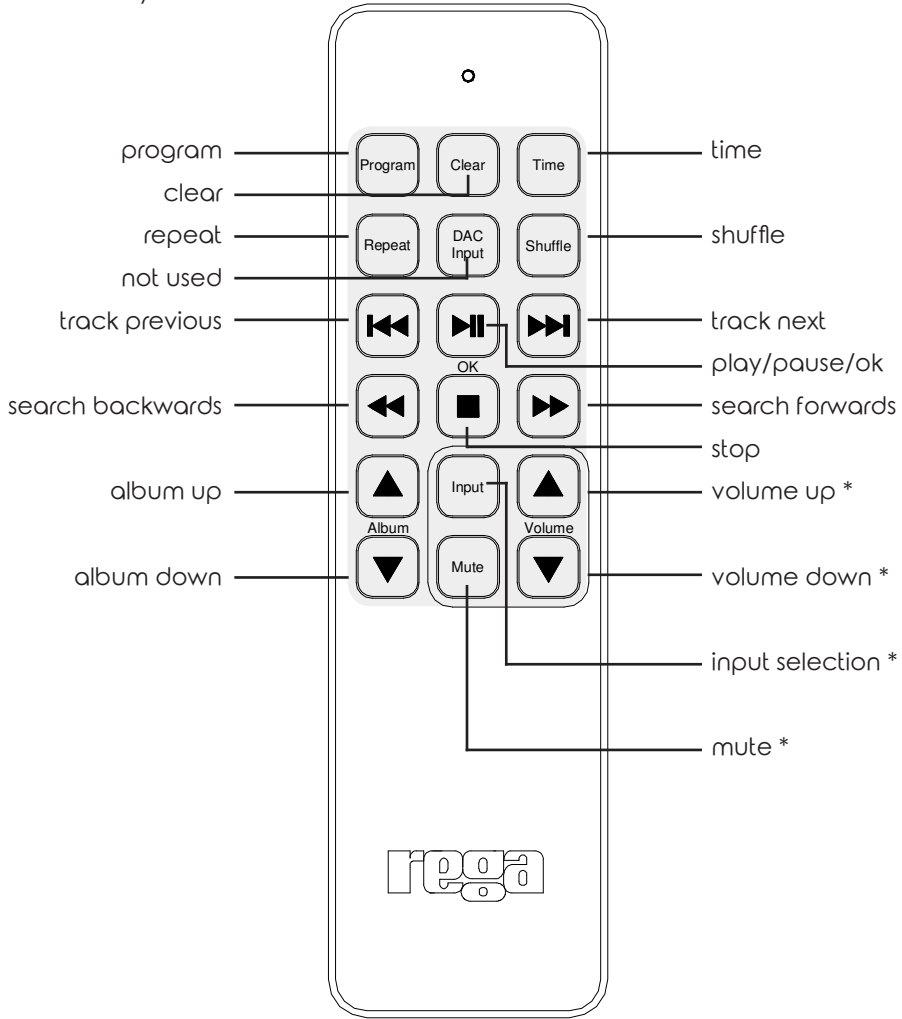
program
Program
Clear
Time
time
clear
repeat
Repeat
DAC Input
Shuffle
shuffle
not used
track previous
track next
play/pause/ok
OK
search backwards
search forwards
stop
album up
Input
volume up *
Album
Volume
album down
Mute
volume down *
input selection *
mute *
rega